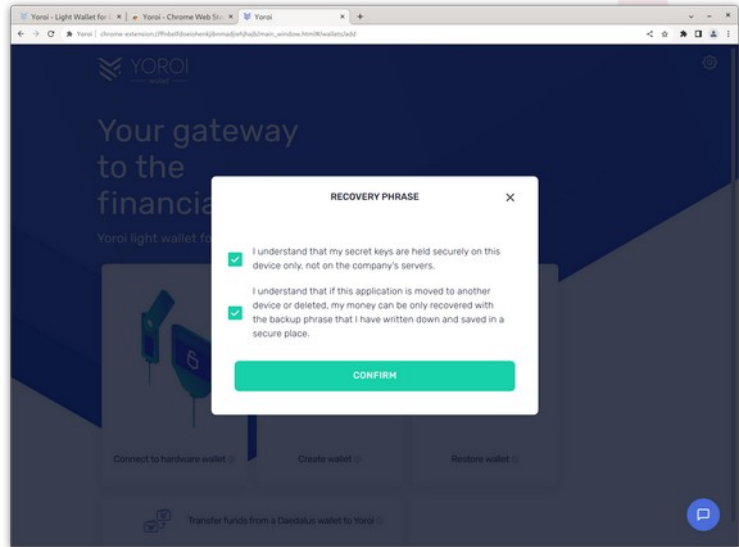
Yoroi - Light Wallet for | × | Yoroi - Chrome Web St × | Yoroi × | +

Yoroi | chrome-extension://ffnbelfdoeiohenkjibnmadjiehjhajb/main_window.html#/wallets/add

YOROI
wallet

Your gateway to the financia

Yoroi light wallet fo

RECOVERY PHRASE ×

I understand that my secret keys are held securely on this device only, not on the company's servers.

I understand that if this application is moved to another device or deleted, my money can be only recovered with the backup phrase that I have written down and saved in a secure place.

CONFIRM

Connect to hardware wallet

Create wallet

Restore wallet

Transfer funds from a Daedalus wallet to Yoroi